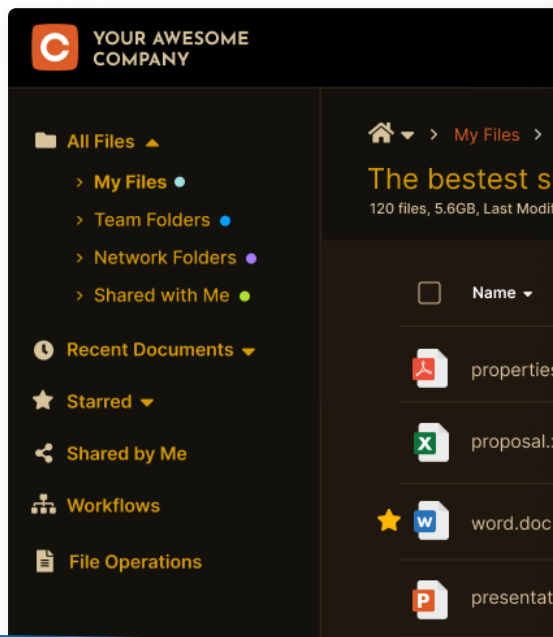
YOUR AWESOME COMPANY

All Files
My Files
Team Folders
Network Folders
Shared with Me
Recent Documents
Starred
Shared by Me
Workflows
File Operations

> My Files >
The bestest s
120 files, 5.6GB, Last Modif

Name
properties
proposal.
word.doc
presentat